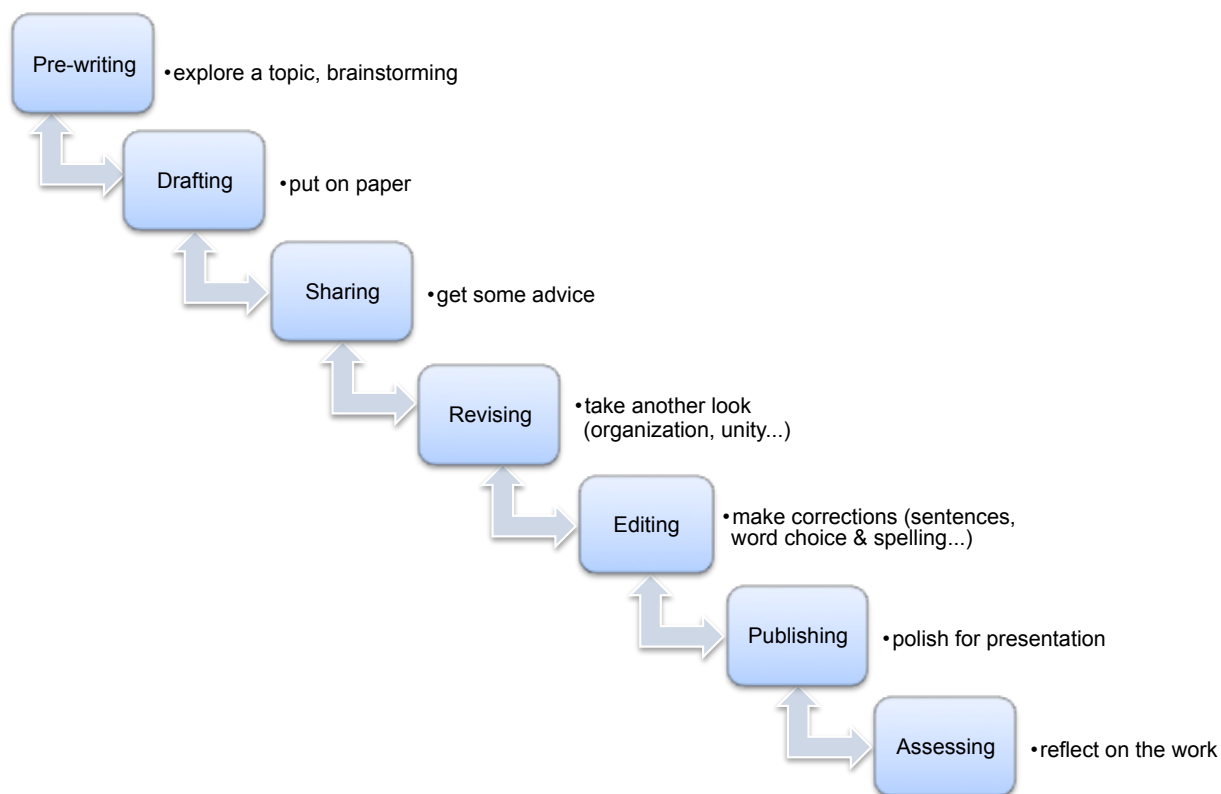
Pre-writing
• explore a topic, brainstorming

Drafting
• put on paper

Sharing
• get some advice

Revising
• take another look (organization, unity...)

Editing
• make corrections (sentences, word choice & spelling...)

Publishing
• polish for presentation

Assessing
• reflect on the work